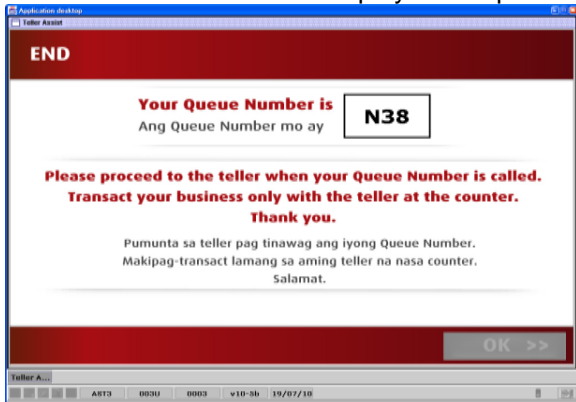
Application desktop
Teller Assist

END

Your Queue Number is
Ang Queue Number mo ay

N38

Please proceed to the teller when your Queue Number is called.
Transact your business only with the teller at the counter.
Thank you.

Pumunta sa teller pag tinawag ang iyong Queue Number.
Makipag-transact lamang sa aming teller na nasa counter.
Salamat.

OK >>

Teller A...

AST3 | 003U | 0003 | v10-5b | 19/07/10